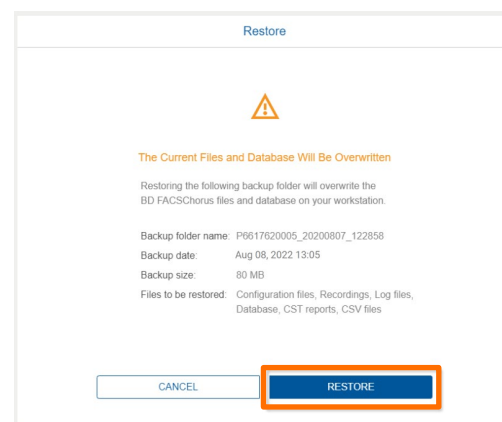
Restore

The Current Files and Database Will Be Overwritten

Restoring the following backup folder will overwrite the BD FACSChorus files and database on your workstation.

| | |
|---|---|
| Backup folder name: | P6617620005_20200807_122858 |
| Backup date: | Aug 08, 2022 13:05 |
| Backup size: | 80 MB |
| Files to be restored: | Configuration files, Recordings, Log files, Database, CST reports, CSV files |

CANCEL

RESTORE